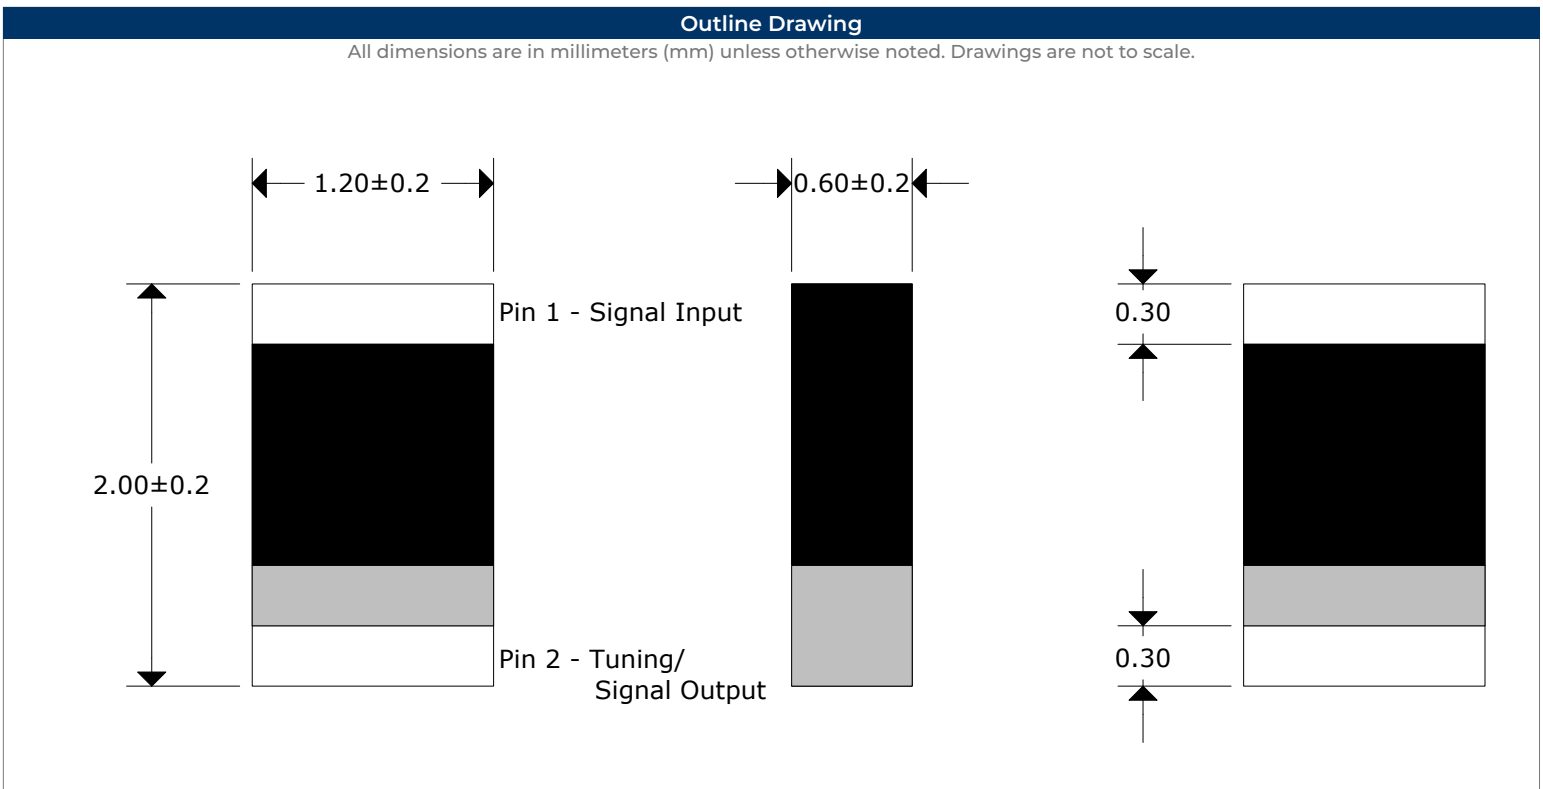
Outline Drawing

All dimensions are in millimeters (mm) unless otherwise noted. Drawings are not to scale.

1.20±0.2

0.60±0.2

Pin 1 - Signal Input

0.30

2.00±0.2

Pin 2 - Tuning/ Signal Output

0.30